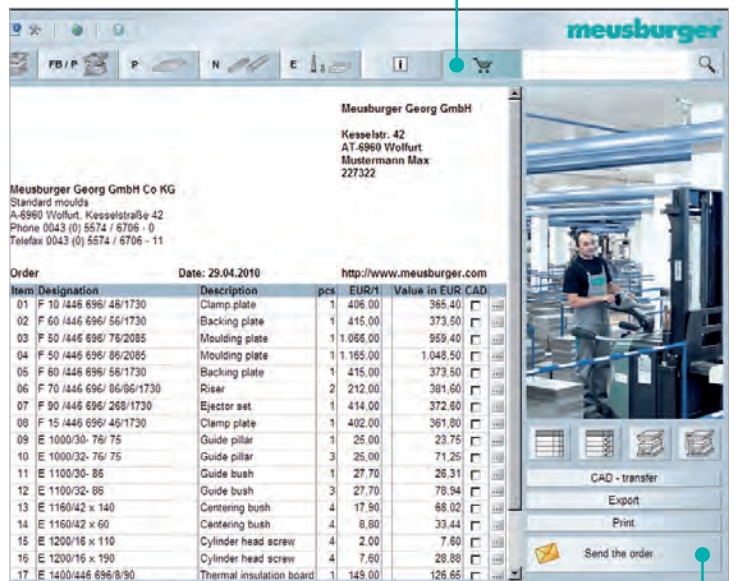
meusburger

FB / P P N E i

Meusburger Georg GmbH

Kesselstr. 42
AT-6960 Wolfurt
Mustermann Max
227322

Meusburger Georg GmbH Co KG
Standard moulds
A-6960 Wolfurt, Kesselstraße 42
Phone 0043 (0) 5574 / 6706 - 0
Telefax 0043 (0) 5574 / 6706 - 11

Order Date: 29.04.2010 http://www.meusburger.com

| Item | Designation | Description | pcs | EUR/1 | Value in EUR | CAD |
|---|---|---|---|---|---|---|
| 01 | F 10 /446 696/ 46/1730 | Clamp plate | 1 | 406,00 | 365,40 | |
| 02 | F 60 /446 696/ 56/1730 | Backing plate | 1 | 415,00 | 373,50 | |
| 03 | F 50 /446 696/ 76/2085 | Moulding plate | 1 | 1.066,00 | 959,40 | |
| 04 | F 50 /446 696/ 86/2085 | Moulding plate | 1 | 1.165,00 | 1.048,50 | |
| 05 | F 60 /446 696/ 56/1730 | Backing plate | 1 | 415,00 | 373,50 | |
| 06 | F 70 /446 696/ 86/86/1730 | Riser | 2 | 212,00 | 381,60 | |
| 07 | F 90 /446 696/ 268/1730 | Ejector set | 1 | 414,00 | 372,60 | |
| 08 | F 15 /446 696/ 46/1730 | Clamp plate | 1 | 402,00 | 361,80 | |
| 09 | E 1000/30- 76/ 75 | Guide pillar | 1 | 25,00 | 23,75 | |
| 10 | E 1000/32- 76/ 75 | Guide pillar | 3 | 25,00 | 71,25 | |
| 11 | E 1100/30- 86 | Guide bush | 1 | 27,70 | 26,31 | |
| 12 | E 1100/32- 86 | Guide bush | 3 | 27,70 | 78,94 | |
| 13 | E 1160/42 x 140 | Centering bush | 4 | 17,90 | 68,02 | |
| 14 | E 1160/42 x 60 | Centering bush | 4 | 8,80 | 33,44 | |
| 15 | E 1200/16 x 110 | Cylinder head screw | 4 | 2,00 | 7,60 | |
| 16 | E 1200/16 x 190 | Cylinder head screw | 4 | 7,60 | 28,88 | |
| 17 | E 1400/446 696/8/90 | Thermal insulation board | 1 | 149,00 | 126,65 | |

CAD - transfer
Export
Print
Send the order